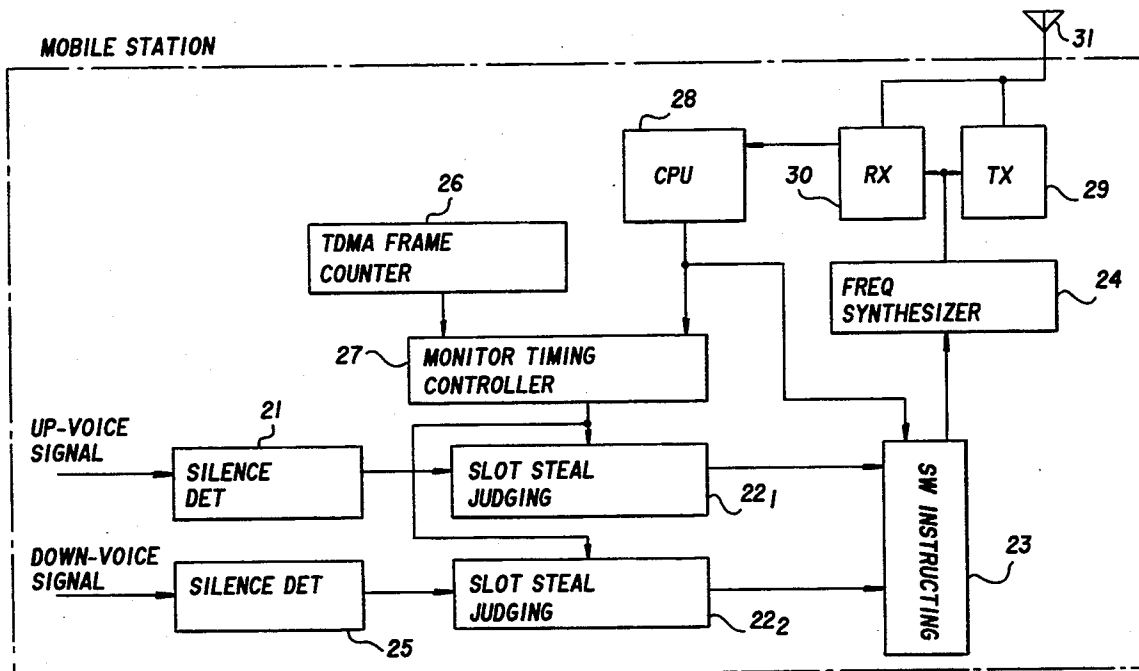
MOBILE STATION

31

28

CPU

30

RX

TX

29

26

TDMA FRAME COUNTER

FREQ SYNTHESIZER

24

27

MONITOR TIMING CONTROLLER

UP-VOICE SIGNAL

21

SILENCE DET

SLOT STEAL JUDGING

$22_1$

SW INSTRUCTING

23

DOWN-VOICE SIGNAL

SILENCE DET

SLOT STEAL JUDGING

$22_2$

25